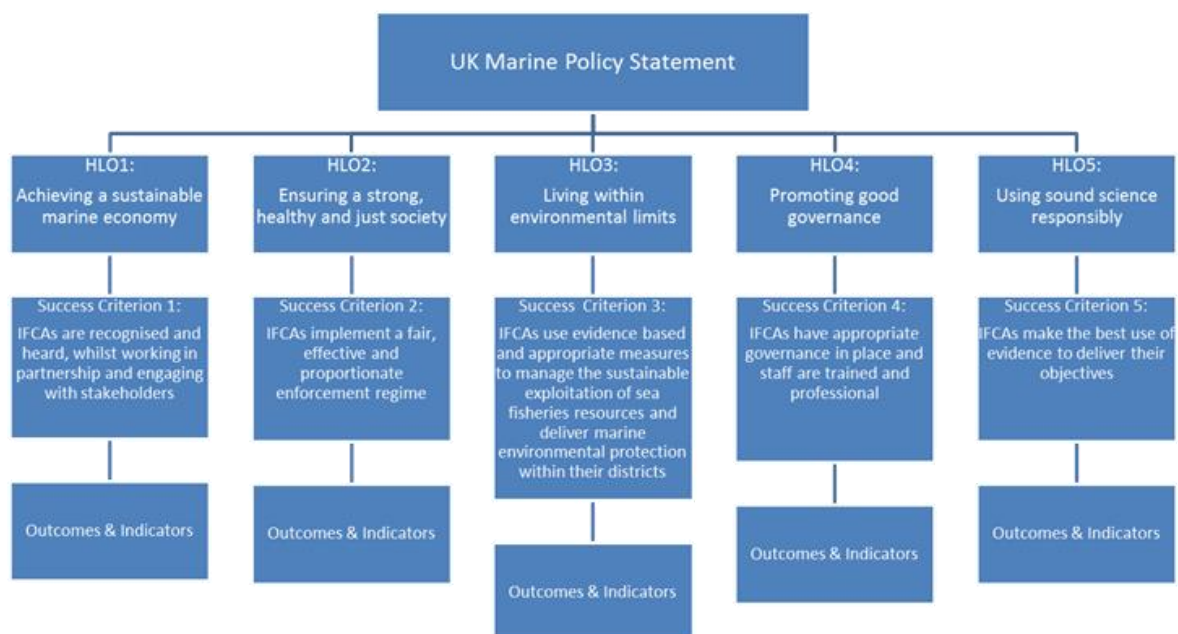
UK Marine Policy Statement

HLO1:
Achieving a sustainable marine economy

Success Criterion 1:
IFCAs are recognised and heard, whilst working in partnership and engaging with stakeholders

Outcomes & Indicators

HLO2:
Ensuring a strong, healthy and just society

Success Criterion 2:
IFCAs implement a fair, effective and proportionate enforcement regime

Outcomes & Indicators

HLO3:
Living within environmental limits

Success Criterion 3:
IFCAs use evidence based and appropriate measures to manage the sustainable exploitation of sea fisheries resources and deliver marine environmental protection within their districts

Outcomes & Indicators

HLO4:
Promoting good governance

Success Criterion 4:
IFCAs have appropriate governance in place and staff are trained and professional

Outcomes & Indicators

HLO5:
Using sound science responsibly

Success Criterion 5:
IFCAs make the best use of evidence to deliver their objectives

Outcomes & Indicators